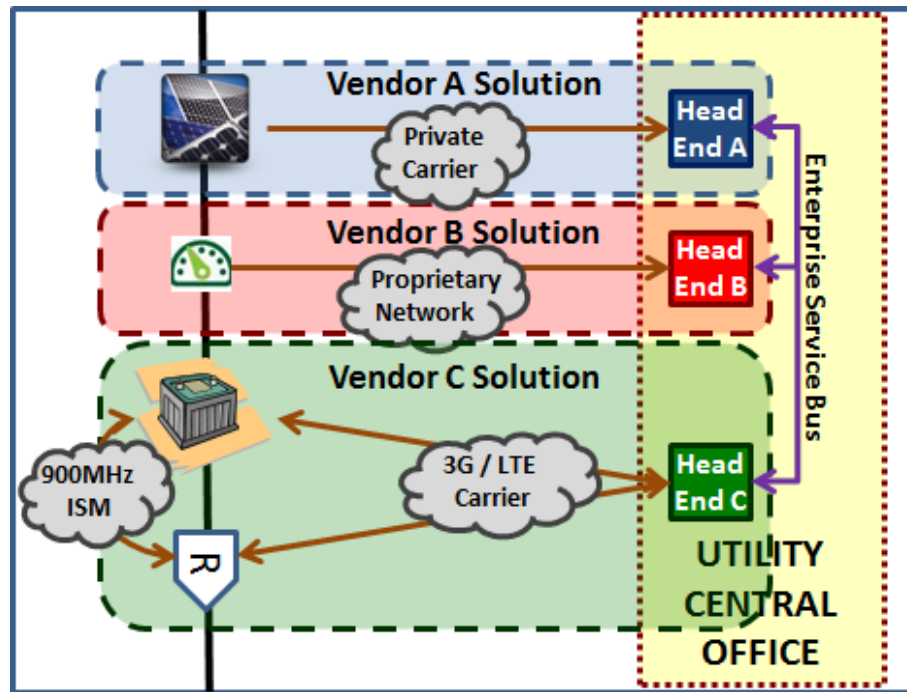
Vendor A Solution

Private Carrier

Head End A

Vendor B Solution

Proprietary Network

Head End B

Vendor C Solution

900MHz ISM

3G / LTE Carrier

Head End C

R

Enterprise Service Bus

UTILITY CENTRAL OFFICE